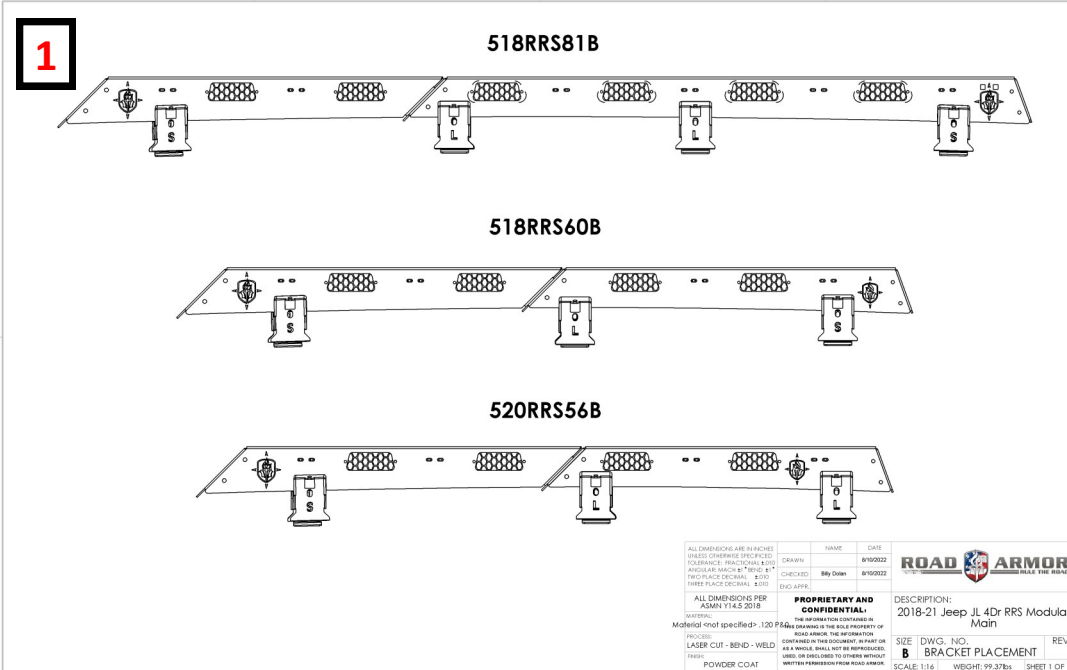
1

518RRS81B

S L L S

518RRS60B

S L S

520RRS56B

S L L

ALL DIMENSIONS ARE IN INCHES UNLESS OTHERWISE SPECIFIED TOLERANCE: FRACTIONAL ±.010 ANGULAR: MACH ±1° BEND ±1° TWO PLACE DECIMAL ±.010 THREE PLACE DECIMAL ±.010

| | NAME | DATE |
|---|---|---|
| DRAWN | | 8/10/2022 |
| CHECKED | Billy Dolan | 8/10/2022 |
| ENG APPR. | | |

ALL DIMENSIONS PER ASMN Y14.5 2018

MATERIAL:
Material <not specified> .120 P&O

PROCESS:
LASER CUT - BEND - WELD

FINISH:
POWDER COAT

PROPRIETARY AND CONFIDENTIAL:
THE INFORMATION CONTAINED IN THIS DRAWING IS THE SOLE PROPERTY OF ROAD ARMOR. THE INFORMATION CONTAINED IN THIS DOCUMENT, IN PART OR AS A WHOLE, SHALL NOT BE REPRODUCED, USED, OR DISCLOSED TO OTHERS WITHOUT WRITTEN PERMISSION FROM ROAD ARMOR.

ROAD ARMOR RULE THE ROAD

DESCRIPTION:
2018-21 Jeep JL 4Dr RRS Modula Main

SIZE B DWG. NO. BRACKET PLACEMENT REV

SCALE: 1:16 WEIGHT: 99.37lbs SHEET 1 OF